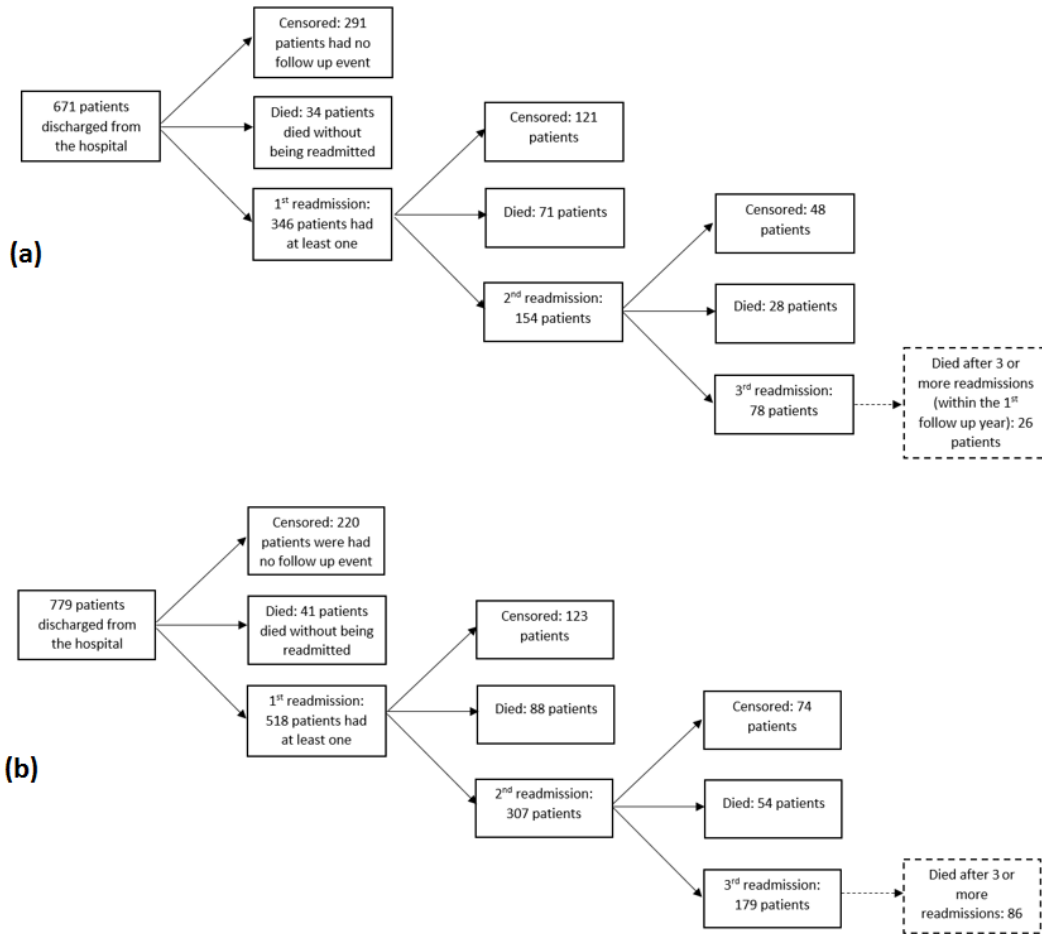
671 patients discharged from the hospital

Censored: 291 patients had no follow up event

Died: 34 patients died without being readmitted

1$^{st}$ readmission: 346 patients had at least one

(a)

Censored: 121 patients

Died: 71 patients

2$^{nd}$ readmission: 154 patients

Censored: 48 patients

Died: 28 patients

3$^{rd}$ readmission: 78 patients

Died after 3 or more readmissions (within the 1$^{st}$ follow up year): 26 patients

779 patients discharged from the hospital

Censored: 220 patients were had no follow up event

Died: 41 patients died without being readmitted

1$^{st}$ readmission: 518 patients had at least one

(b)

Censored: 123 patients

Died: 88 patients

2$^{nd}$ readmission: 307 patients

Censored: 74 patients

Died: 54 patients

3$^{rd}$ readmission: 179 patients

Died after 3 or more readmissions: 86